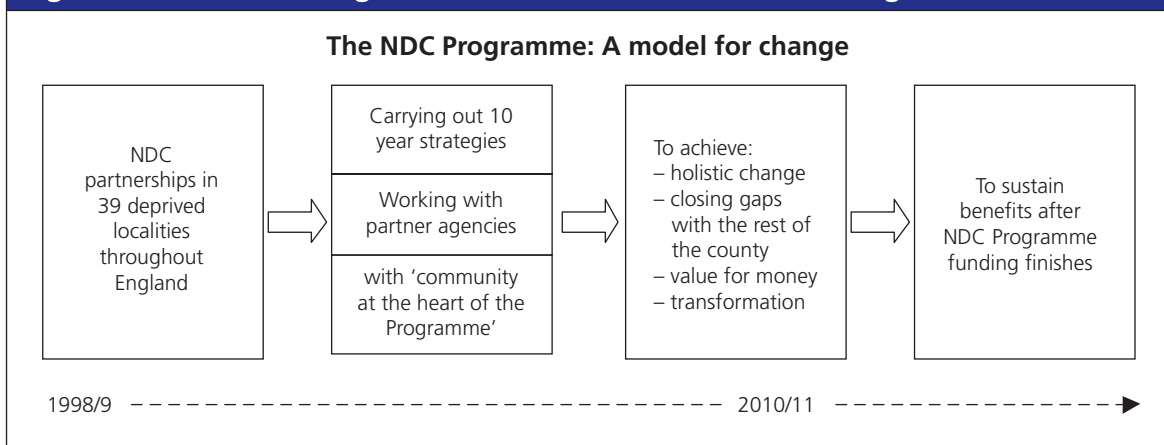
The NDC Programme: A model for change

NDC partnerships in 39 deprived localities throughout England

Carrying out 10 year strategies

Working with partner agencies

with 'community at the heart of the Programme'

To achieve:
– holistic change
– closing gaps with the rest of the county
– value for money
– transformation

To sustain benefits after NDC Programme funding finishes

1998/9

2010/11